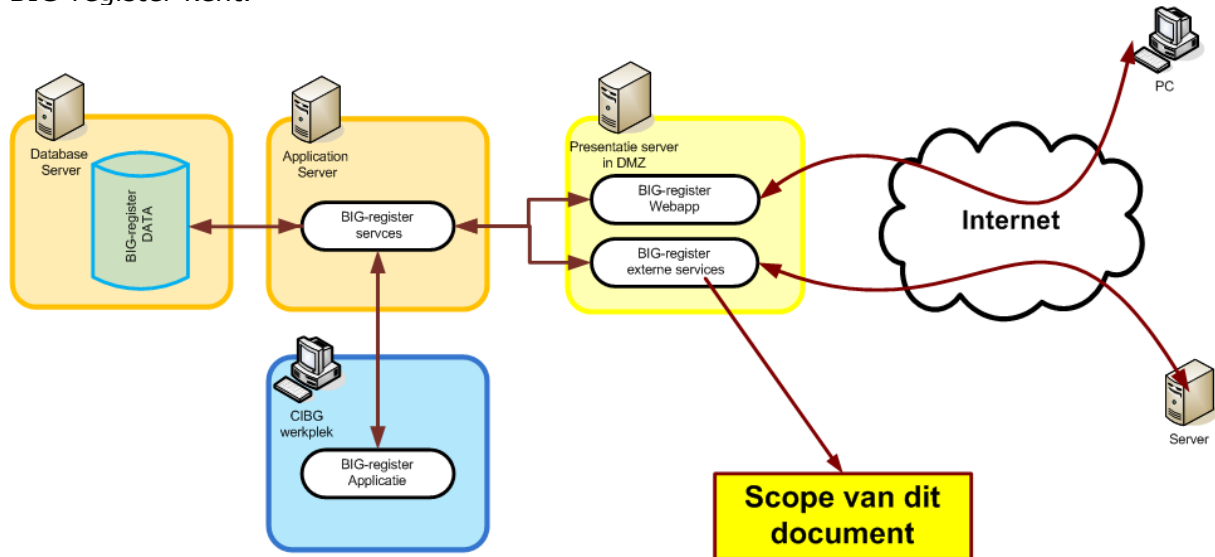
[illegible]

Database Server

BIG-register DATA

Application Server

BIG-register servces

Presentatie server in DMZ

BIG-register Webapp

BIG-register externe services

Internet

PC

Server

CIBG werkplek

BIG-register Applicatie

Scope van dit document